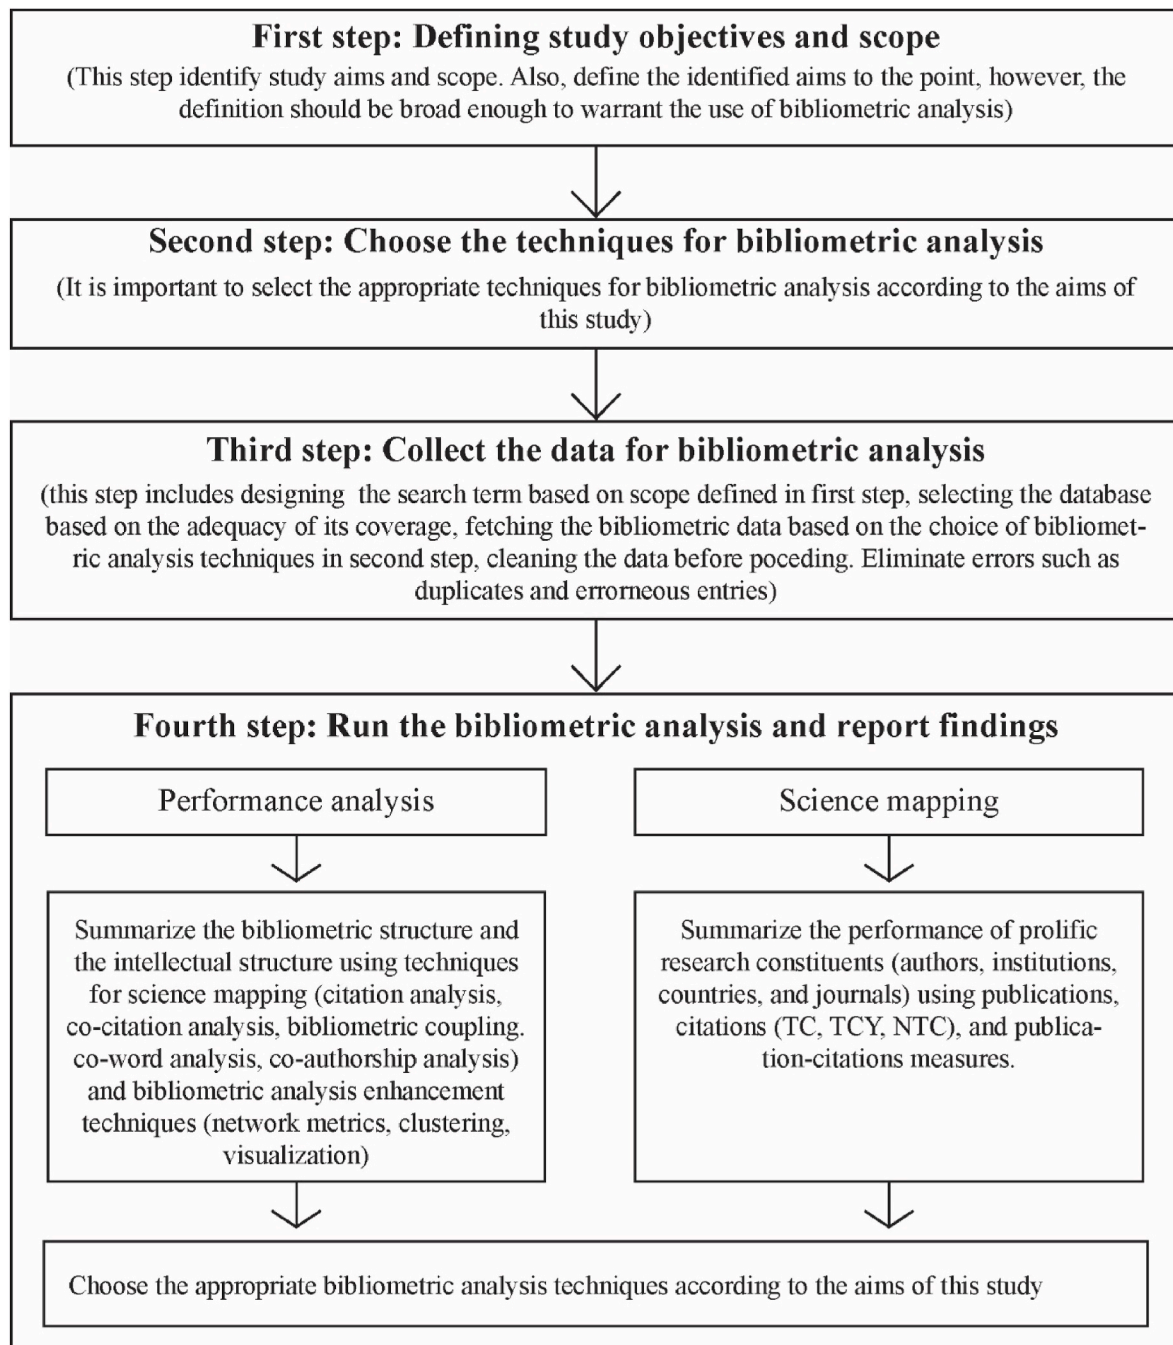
First step: Defining study objectives and scope

(This step identify study aims and scope. Also, define the identified aims to the point, however, the definition should be broad enough to warrant the use of bibliometric analysis)

Second step: Choose the techniques for bibliometric analysis

(It is important to select the appropriate techniques for bibliometric analysis according to the aims of this study)

Third step: Collect the data for bibliometric analysis

(this step includes designing the search term based on scope defined in first step, selecting the database based on the adequacy of its coverage, fetching the bibliometric data based on the choice of bibliometric analysis techniques in second step, cleaning the data before poceding. Eliminate errors such as duplicates and errorneous entries)

Fourth step: Run the bibliometric analysis and report findings

Performance analysis

Science mapping

Summarize the bibliometric structure and the intellectual structure using techniques for science mapping (citation analysis, co-citation analysis, bibliometric coupling. co-word analysis, co-authorship analysis) and bibliometric analysis enhancement techniques (network metrics, clustering, visualization)

Summarize the performance of prolific research constituents (authors, institutions, countries, and journals) using publications, citations (TC, TCY, NTC), and publication-citations measures.

Choose the appropriate bibliometric analysis techniques according to the aims of this study